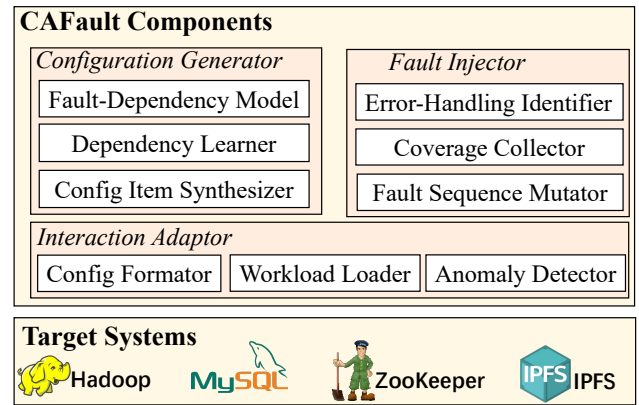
CAFault Components

Configuration Generator
Fault-Dependency Model
Dependency Learner
Config Item Synthesizer

Fault Injector
Error-Handling Identifier
Coverage Collector
Fault Sequence Mutator

Interaction Adaptor
Config Formator
Workload Loader
Anomaly Detector

Target Systems
Hadoop
MySQL
ZooKeeper
IPFS IPFS